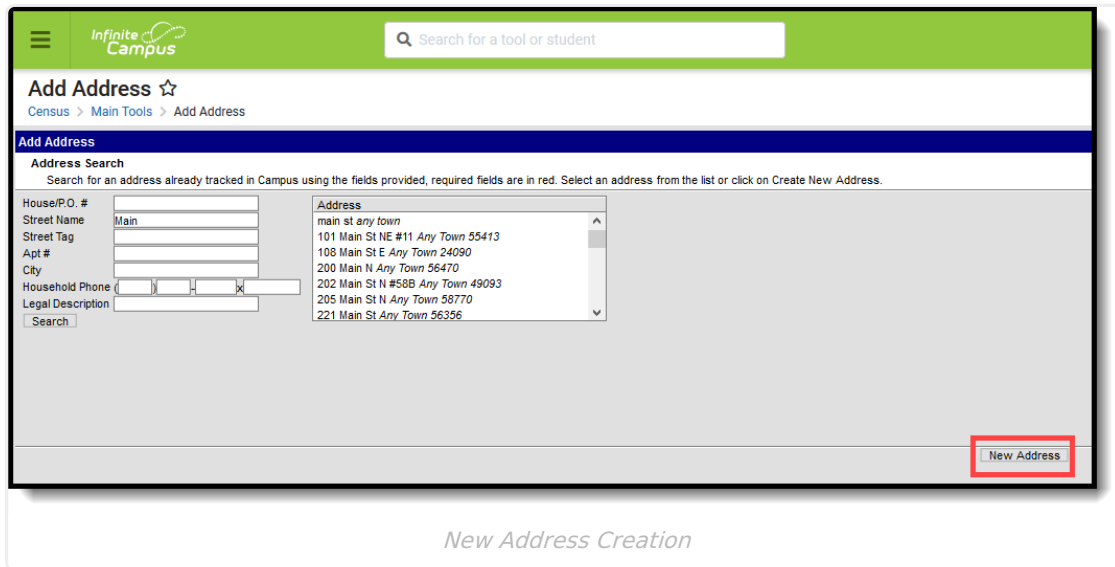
Infinite Campus

Search for a tool or student

Add Address ☆

Census > Main Tools > Add Address

Add Address

Address Search

Search for an address already tracked in Campus using the fields provided, required fields are in red. Select an address from the list or click on Create New Address.

House/P.O. #
Street Name Main
Street Tag
Apt #
City
Household Phone ( ) - x
Legal Description
Search

| Address |
|---|
| main st *any town* |
| 101 Main St NE #11 *Any Town 55413* |
| 108 Main St E *Any Town 24090* |
| 200 Main N *Any Town 56470* |
| 202 Main St N #58B *Any Town 49093* |
| 205 Main St N *Any Town 58770* |
| 221 Main St *Any Town 56356* |

New Address

New Address Creation